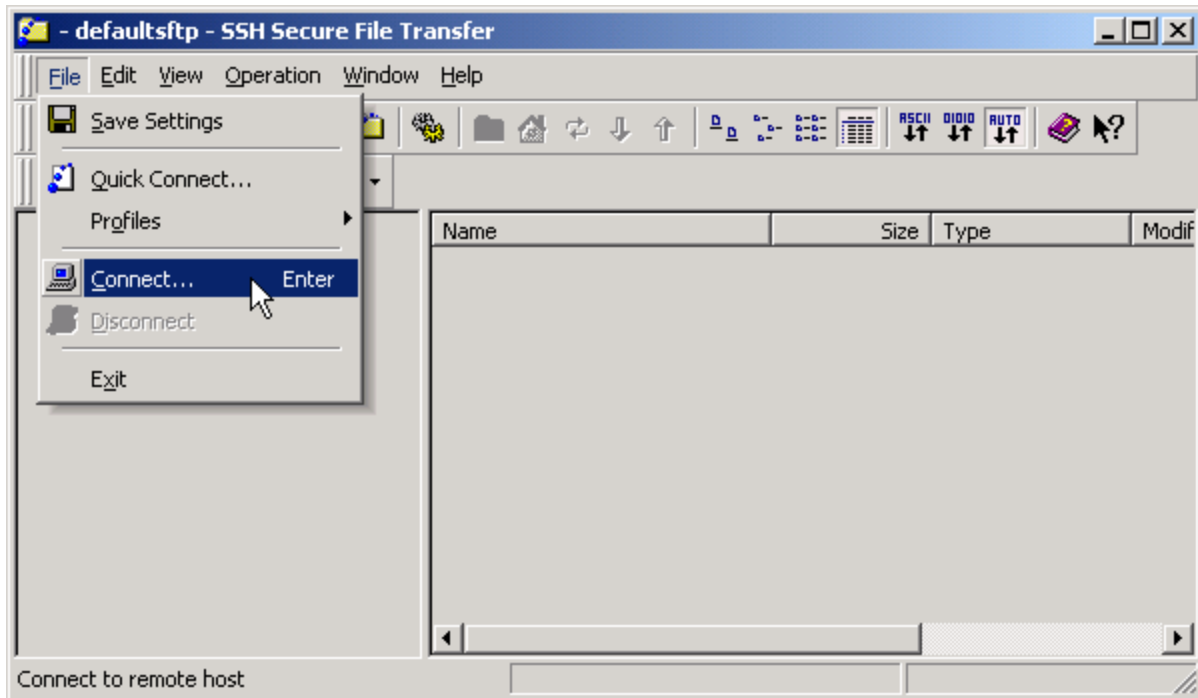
- defaultsftp - SSH Secure File Transfer

File Edit View Operation Window Help

Save Settings

Quick Connect...

Profiles

Connect... Enter

Disconnect

Exit

ASCII 0101 AUTO

| Name | Size | Type | Modif |
|---|---|---|---|

Connect to remote host